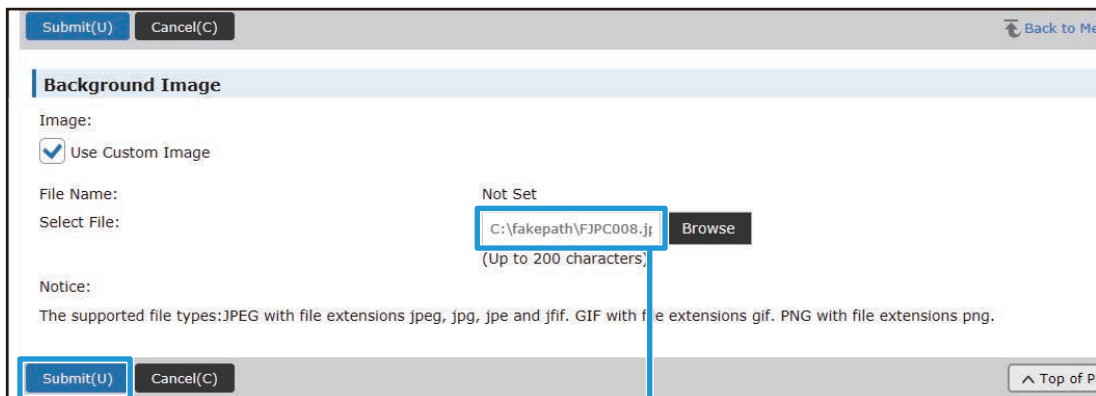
Submit(U) Cancel(C)

Back to Me

Background Image

Image:

Use Custom Image

File Name: Not Set

Select File: C:\fakepath\FJPC008.jp Browse

(Up to 200 characters)

Notice:

The supported file types:JPEG with file extensions jpeg, jpg, jpe and jfif. GIF with f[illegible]e extensions gif. PNG with file extensions png.

Submit(U) Cancel(C)

Top of P